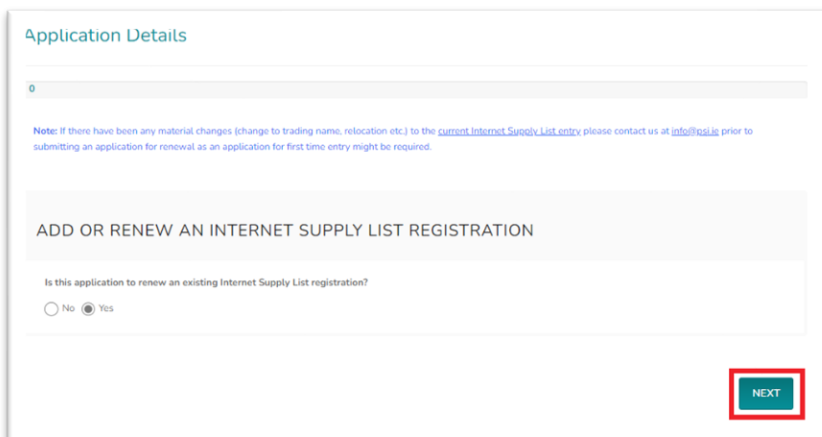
Application Details

0

Note: If there have been any material changes (change to trading name, relocation etc.) to the current Internet Supply List entry please contact us at info@psi.ie prior to submitting an application for renewal as an application for first time entry might be required.

ADD OR RENEW AN INTERNET SUPPLY LIST REGISTRATION

Is this application to renew an existing Internet Supply List registration?

No Yes

NEXT